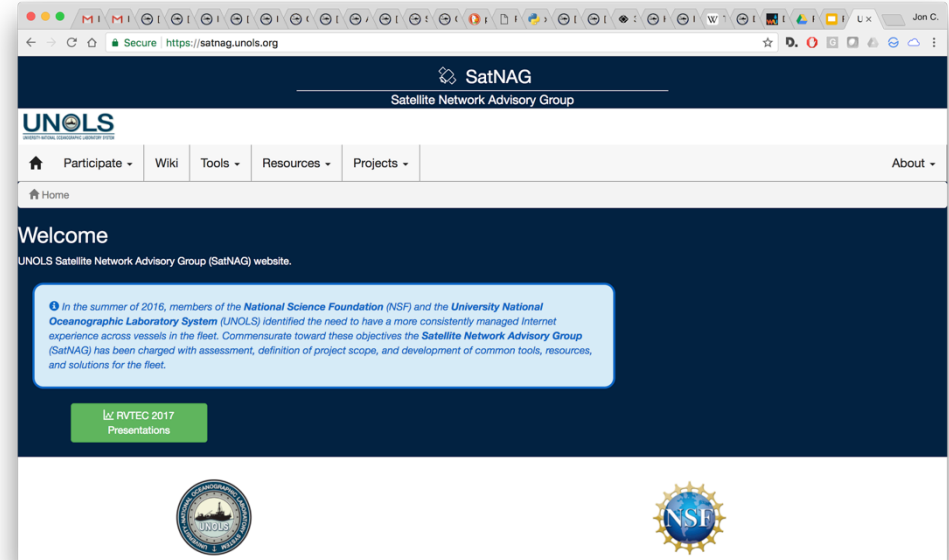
Jon C.

Secure https://satnag.unols.org

SatNAG

Satellite Network Advisory Group

UNOLS
UNIVERSITY-NATIONAL OCEANOGRAPHIC LABORATORY SYSTEM

Participate ▾ Wiki Tools ▾ Resources ▾ Projects ▾ About ▾

Home

Welcome

UNOLS Satellite Network Advisory Group (SatNAG) website.

In the summer of 2016, members of the National Science Foundation (NSF) and the University National Oceanographic Laboratory System (UNOLS) identified the need to have a more consistently managed Internet experience across vessels in the fleet. Commensurate toward these objectives the Satellite Network Advisory Group (SatNAG) has been charged with assessment, definition of project scope, and development of common tools, resources, and solutions for the fleet.

RVTEC 2017 Presentations

UNOLS

NSF